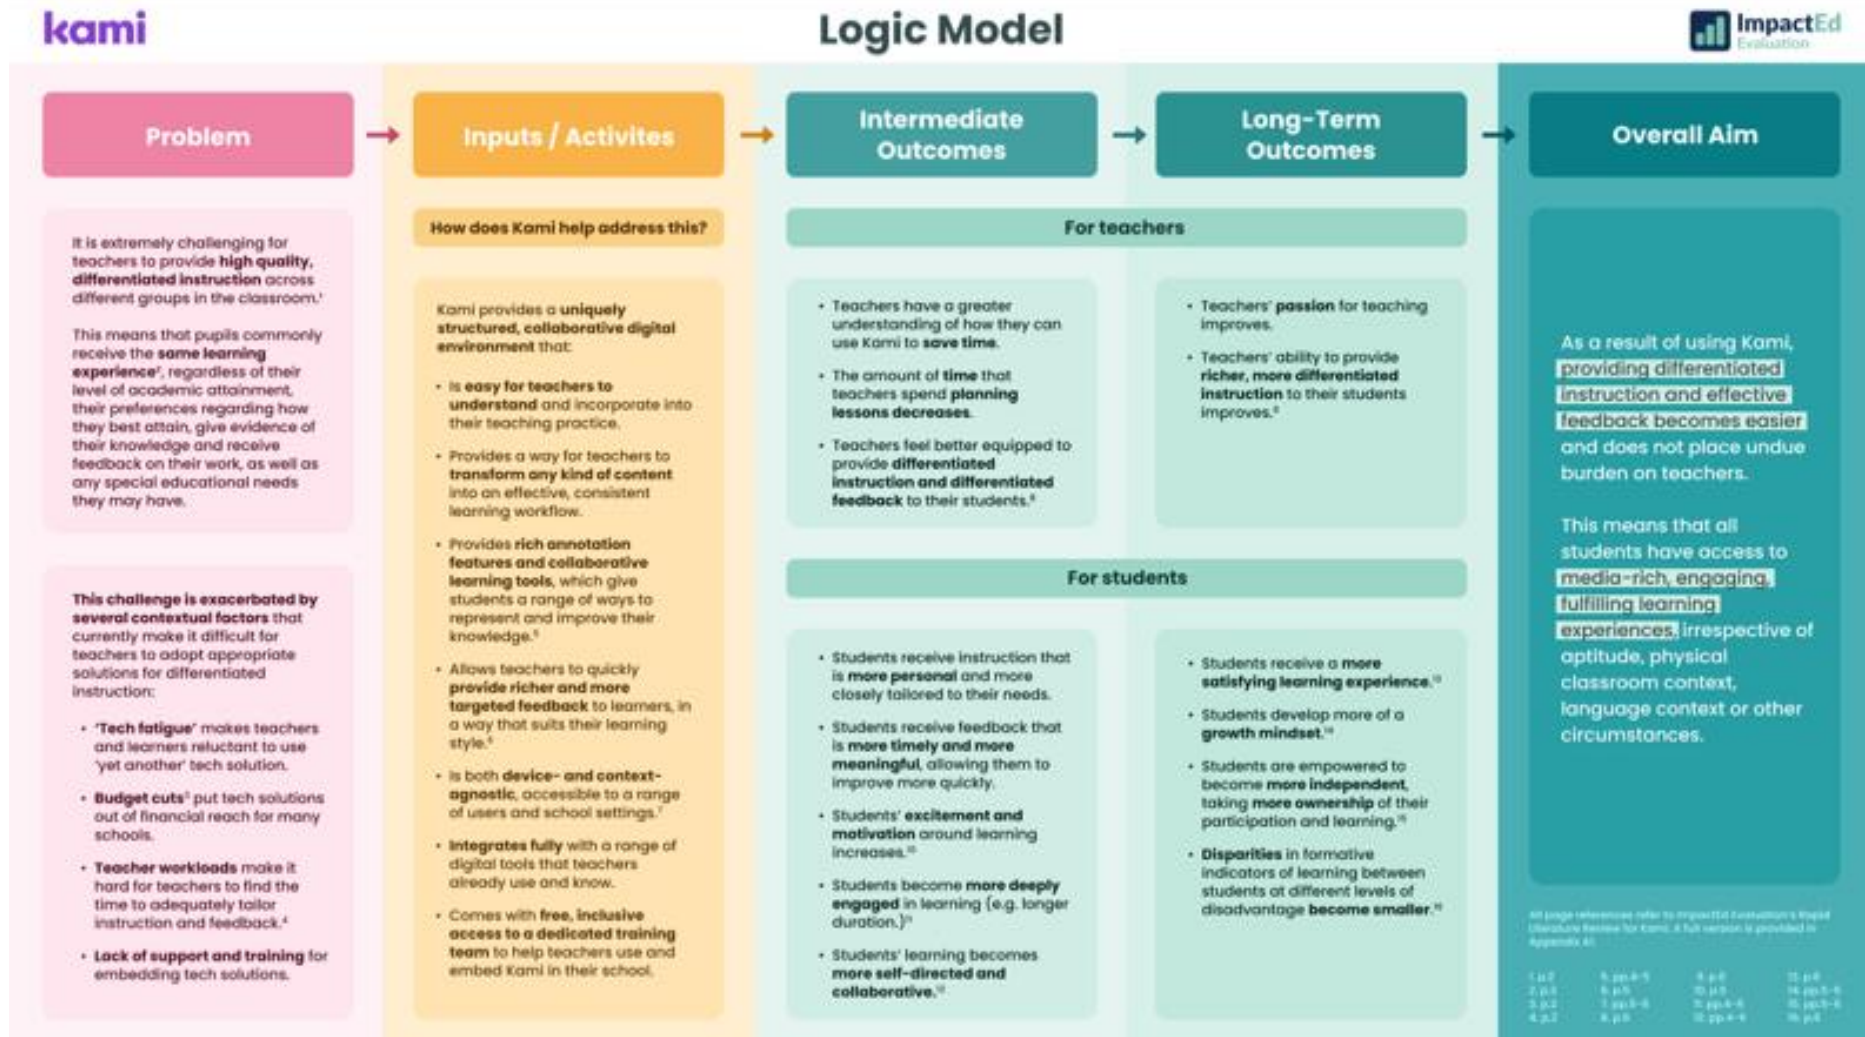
kami

Logic Model

ImpactEd Evaluation

Problem

Inputs / Activites

Intermediate Outcomes

Long-Term Outcomes

Overall Aim

It is extremely challenging for teachers to provide high quality, differentiated instruction across different groups in the classroom.¹

This means that pupils commonly receive the same learning experience², regardless of their level of academic attainment, their preferences regarding how they best attain, give evidence of their knowledge and receive feedback on their work, as well as any special educational needs they may have.

This challenge is exacerbated by several contextual factors that currently make it difficult for teachers to adopt appropriate solutions for differentiated instruction:

• 'Tech fatigue' makes teachers and learners reluctant to use 'yet another' tech solution.
• Budget cuts³ put tech solutions out of financial reach for many schools.
• Teacher workloads make it hard for teachers to find the time to adequately tailor instruction and feedback.⁴
• Lack of support and training for embedding tech solutions.

How does Kami help address this?

Kami provides a uniquely structured, collaborative digital environment that:

• Is easy for teachers to understand and incorporate into their teaching practice.
• Provides a way for teachers to transform any kind of content into an effective, consistent learning workflow.
• Provides rich annotation features and collaborative learning tools, which give students a range of ways to represent and improve their knowledge.⁵
• Allows teachers to quickly provide richer and more targeted feedback to learners, in a way that suits their learning style.⁶
• Is both device- and context-agnostic, accessible to a range of users and school settings.⁷
• Integrates fully with a range of digital tools that teachers already use and know.
• Comes with free, inclusive access to a dedicated training team to help teachers use and embed Kami in their school.

For teachers

• Teachers have a greater understanding of how they can use Kami to save time.
• The amount of time that teachers spend planning lessons decreases.
• Teachers feel better equipped to provide differentiated instruction and differentiated feedback to their students.⁸

• Teachers' passion for teaching improves.
• Teachers' ability to provide richer, more differentiated instruction to their students improves.⁹

For students

• Students receive instruction that is more personal and more closely tailored to their needs.
• Students receive feedback that is more timely and more meaningful, allowing them to improve more quickly.
• Students' excitement and motivation around learning increases.¹⁰
• Students become more deeply engaged in learning (e.g. longer duration.)¹¹
• Students' learning becomes more self-directed and collaborative.¹²

• Students receive a more satisfying learning experience.¹³
• Students develop more of a growth mindset.¹⁴
• Students are empowered to become more independent, taking more ownership of their participation and learning.¹⁵
• Disparities in formative indicators of learning between students at different levels of disadvantage become smaller.¹⁶

As a result of using Kami, providing differentiated instruction and effective feedback becomes easier and does not place undue burden on teachers.

This means that all students have access to media-rich, engaging, fulfilling learning experiences, irrespective of aptitude, physical classroom context, language context or other circumstances.

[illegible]

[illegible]